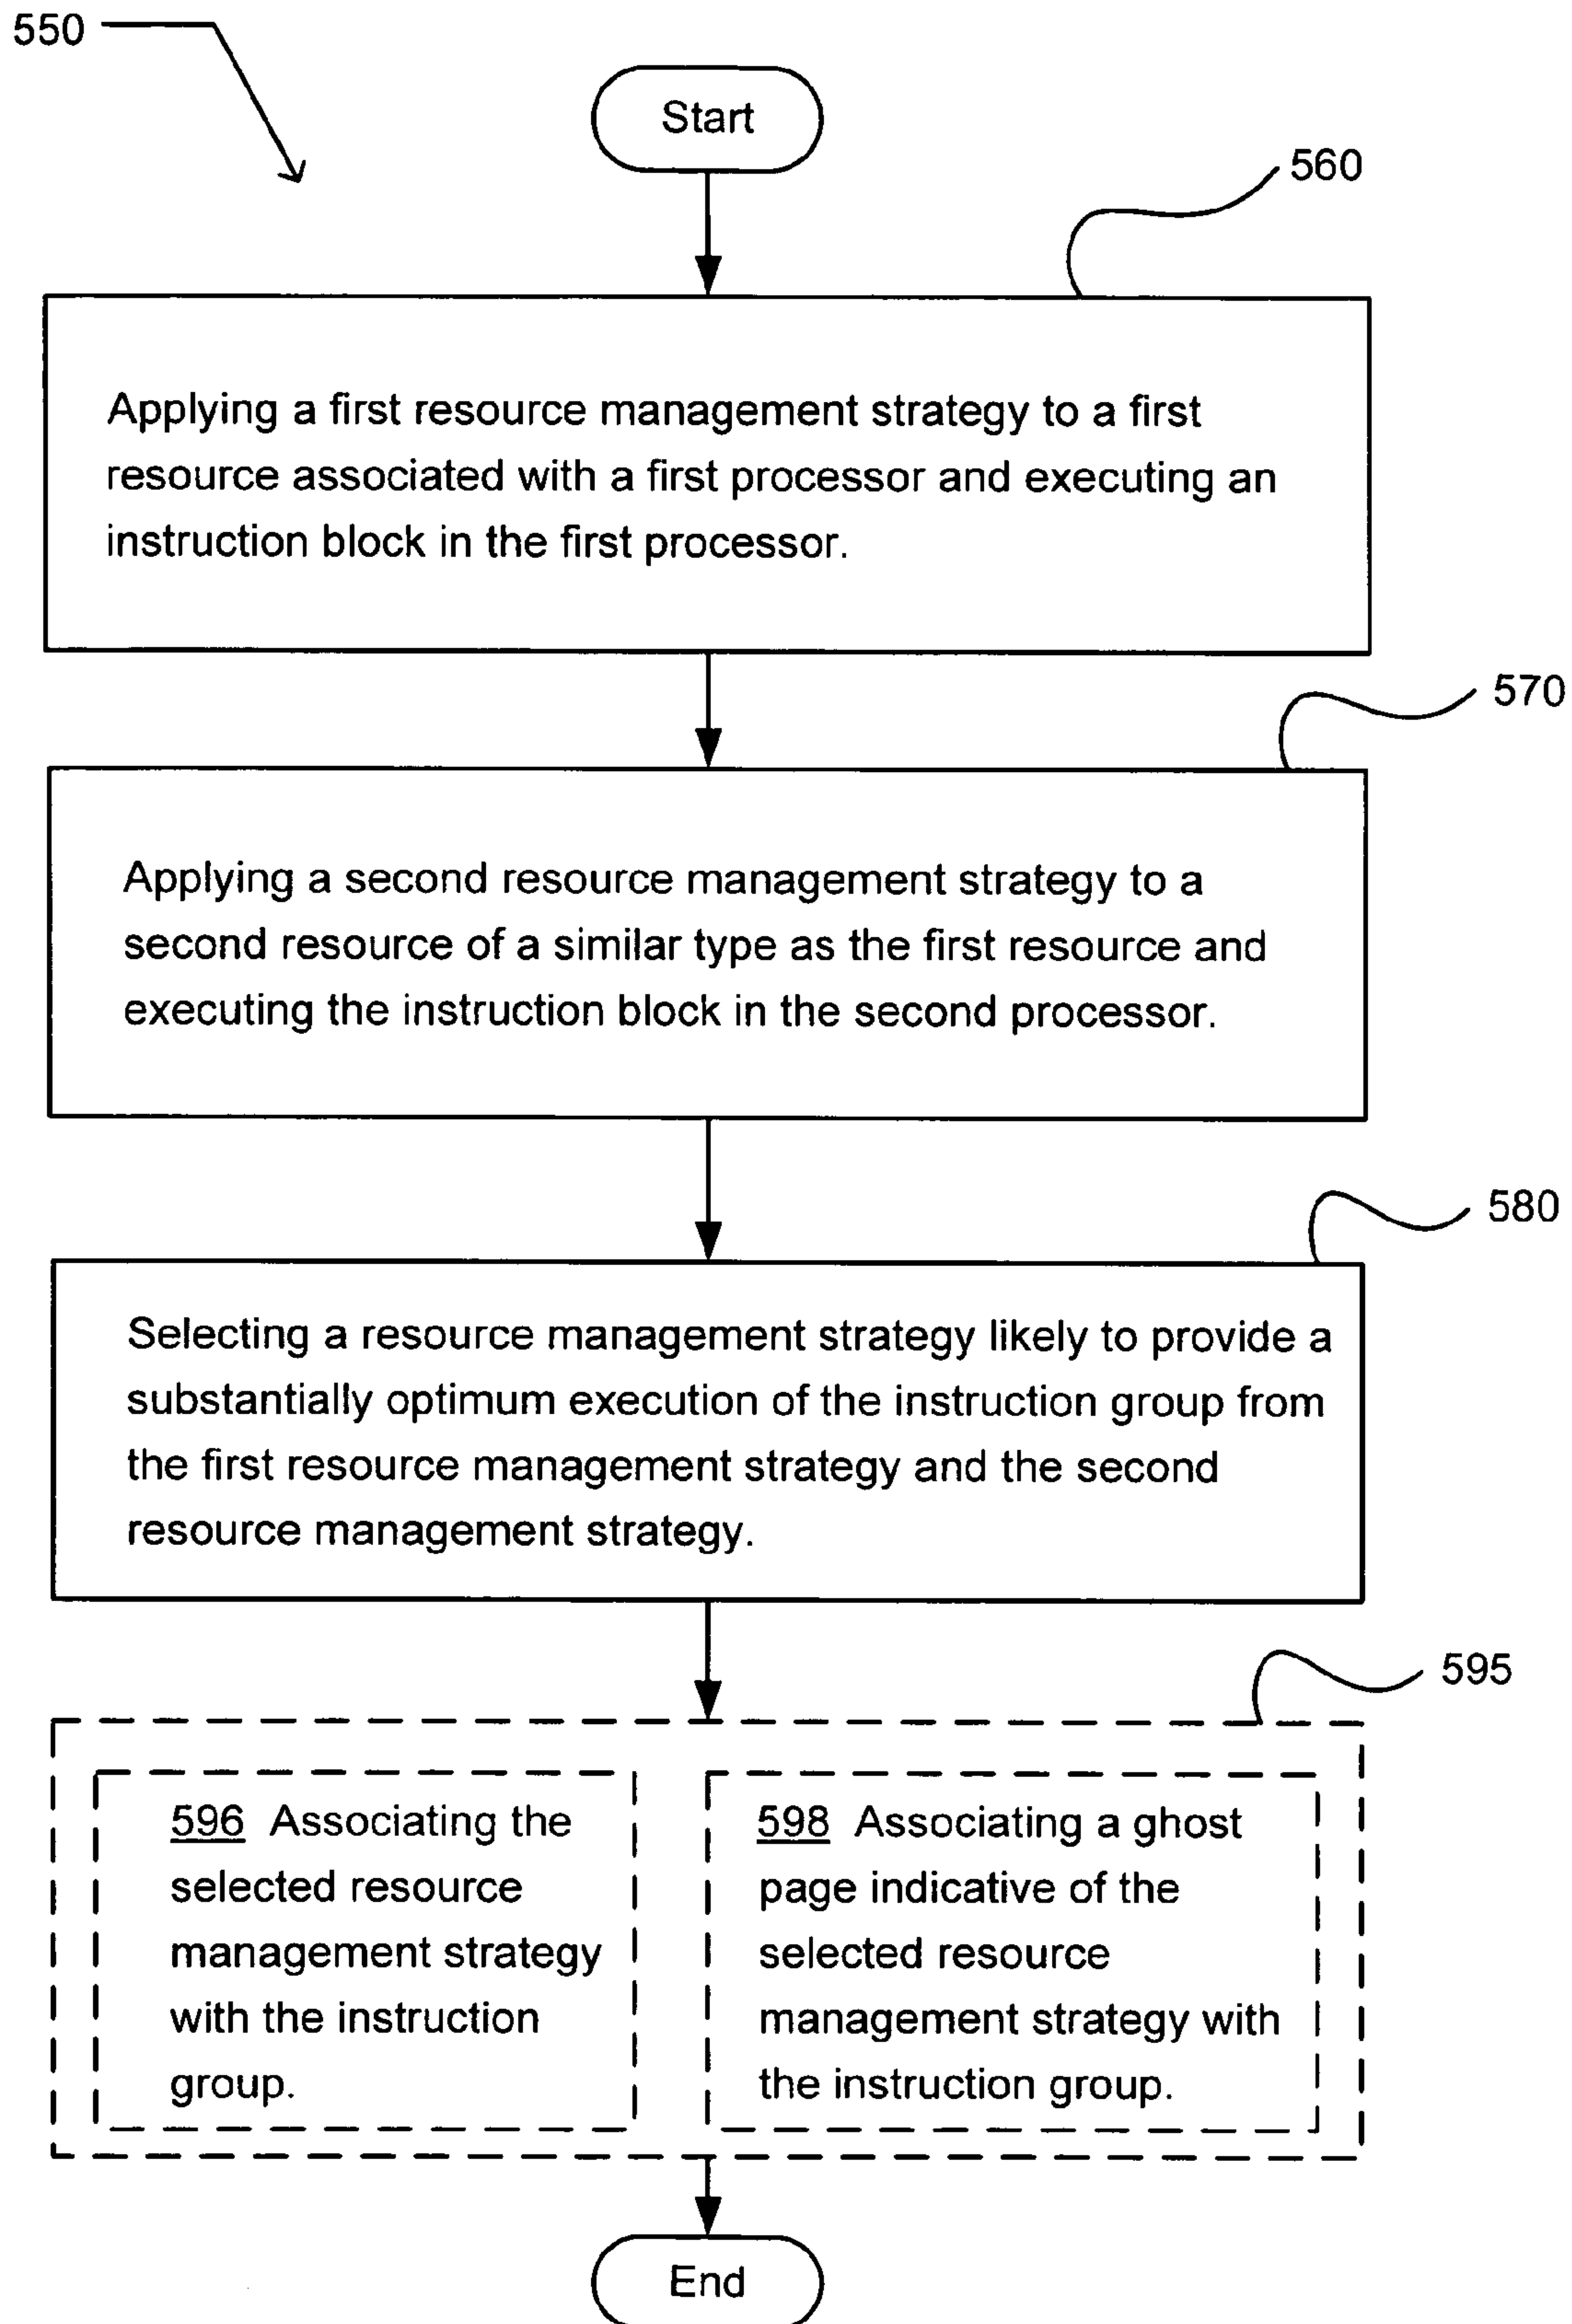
550

Start

560

Applying a first resource management strategy to a first resource associated with a first processor and executing an instruction block in the first processor.

570

Applying a second resource management strategy to a second resource of a similar type as the first resource and executing the instruction block in the second processor.

580

Selecting a resource management strategy likely to provide a substantially optimum execution of the instruction group from the first resource management strategy and the second resource management strategy.

595

596 Associating the selected resource management strategy with the instruction group.

598 Associating a ghost page indicative of the selected resource management strategy with the instruction group.

End